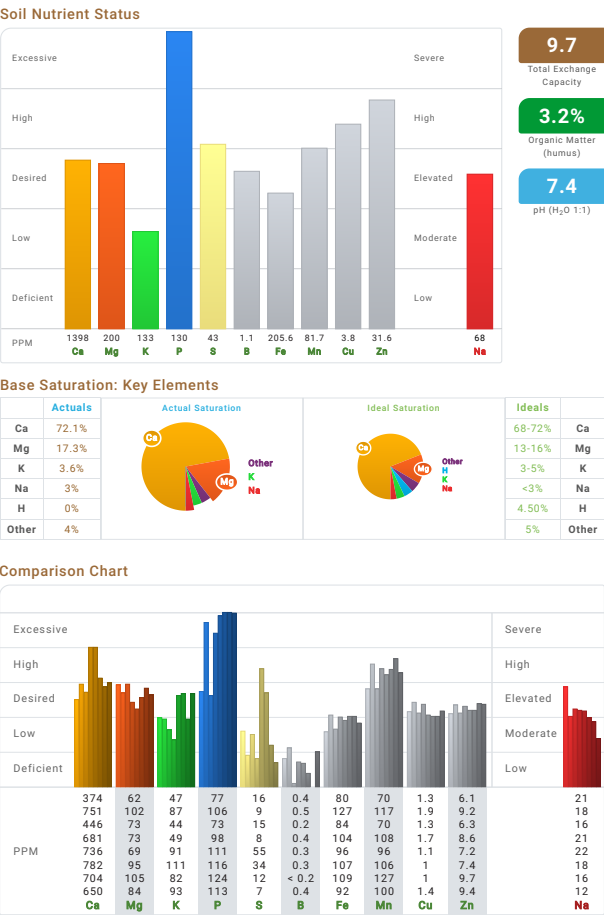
Soil Nutrient Status

Excessive
High
Desired
Low
Deficient

Severe
High
Elevated
Moderate
Low

| PPM | 1398 | 200 | 133 | 130 | 43 | 1.1 | 205.6 | 81.7 | 3.8 | 31.6 | 68 |
|---|---|---|---|---|---|---|---|---|---|---|---|
| | Ca | Mg | K | P | S | B | Fe | Mn | Cu | Zn | Na |

9.7
Total Exchange Capacity

3.2%
Organic Matter (humus)

7.4
pH ($H_2O$ 1:1)

Base Saturation: Key Elements

| | Actuals |
|---|---|
| Ca | 72.1% |
| Mg | 17.3% |
| K | 3.6% |
| Na | 3% |
| H | 0% |
| Other | 4% |

Actual Saturation
Ca
Mg
Other
K
Na

Ideal Saturation
Ca
Other
H
K
Na

| Ideals | |
|---|---|
| 68-72% | Ca |
| 13-16% | Mg |
| 3-5% | K |
| <3% | Na |
| 4.50% | H |
| 5% | Other |

Comparison Chart

Excessive
High
Desired
Low
Deficient

Severe
High
Elevated
Moderate
Low

| PPM | Ca | Mg | K | P | S | B | Fe | Mn | Cu | Zn | Na |
|---|---|---|---|---|---|---|---|---|---|---|---|
| | 374 | 62 | 47 | 77 | 16 | 0.4 | 80 | 70 | 1.3 | 6.1 | 21 |
| | 751 | 102 | 87 | 106 | 9 | 0.5 | 127 | 117 | 1.9 | 9.2 | 18 |
| | 446 | 73 | 44 | 73 | 15 | 0.2 | 84 | 70 | 1.3 | 6.3 | 16 |
| | 681 | 73 | 49 | 98 | 8 | 0.4 | 104 | 108 | 1.7 | 8.6 | 21 |
| | 736 | 69 | 91 | 111 | 55 | 0.3 | 96 | 96 | 1.1 | 7.2 | 22 |
| | 782 | 95 | 111 | 116 | 34 | 0.3 | 107 | 106 | 1 | 7.4 | 18 |
| | 704 | 105 | 82 | 124 | 12 | < 0.2 | 109 | 127 | 1 | 9.7 | 16 |
| | 650 | 84 | 93 | 113 | 7 | 0.4 | 92 | 100 | 1.4 | 9.4 | 12 |